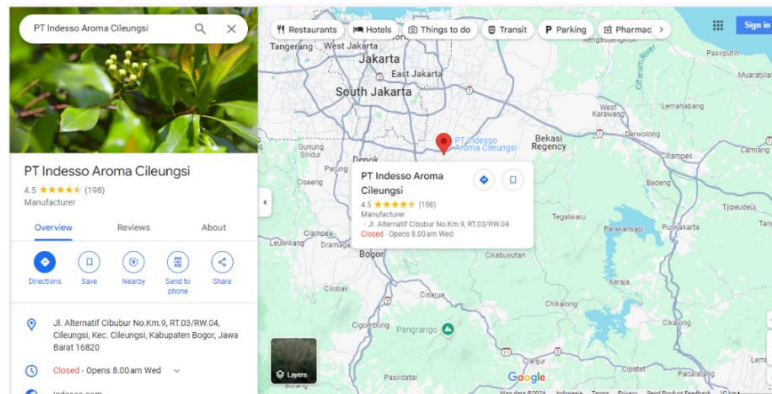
PT Indesso Aroma Cileungsi

PT Indesso Aroma Cileungsi
4.5 ★★★★★ (198)
Manufacturer

Overview Reviews About

Directions Save Nearby Send to phone Share

Jl. Alternatif Cibubur No.Km.9, RT.03/RW.04, Cileungsi, Kec. Cileungsi, Kabupaten Bogor, Jawa Barat 16820

Closed · Opens 8.00 am Wed

Restaurants Hotels Things to do Transit Parking Pharmac

Sign in

Tangerang West Jakarta Jakarta East Jakarta South Jakarta Bekasi Regency West Karawang Lemahabang Darwolong Cikampek Gunung Sindur Depok Ciseeng Leuwiliang Dramaga Bogor Cibungbulang Ciampea Cikabuyutan Tegalwaru Parakansalak Karawang Tjipeudeuj Jatiluhur Cilobak Chikalong Pangrango Pasirdatar Pasirjaya

PT Indesso Aroma Cileungsi

PT Indesso Aroma Cileungsi
4.5 ★★★★★ (198)
Manufacturer
Jl. Alternatif Cibubur No.Km.9, RT.03/RW.04
Closed · Opens 8.00 am Wed

Layers

Google